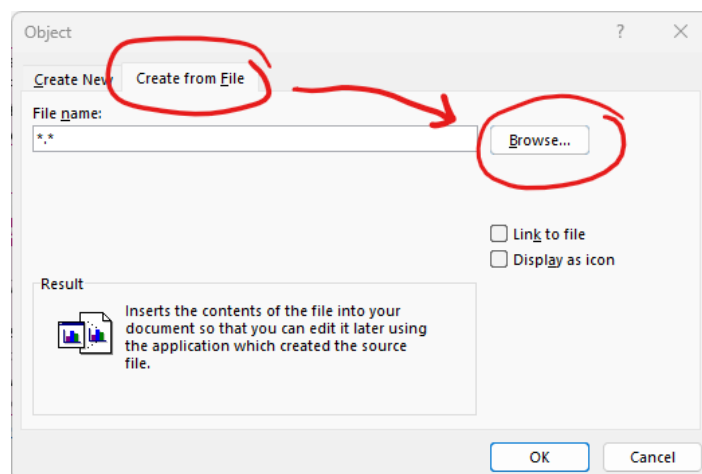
Object
?
X
Create New
Create from File
File name:
*.*
Browse...
Link to file
Display as icon
Result
Inserts the contents of the file into your document so that you can edit it later using the application which created the source file.
OK
Cancel